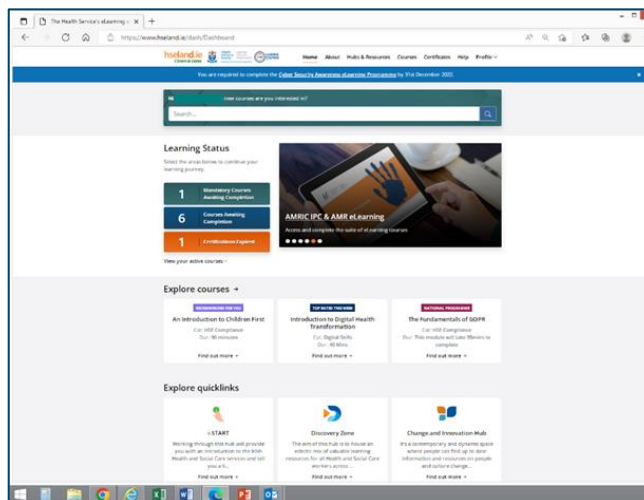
The Health Service's eLearning

https://www.hseland.ie/dash/Dashboard

HSeLanD

Home About Hubs & Resources Courses Certificates Help Profile

You are required to complete the Cyber Security Awareness eLearning Programme by 31st December 2022.

Hi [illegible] How courses are you interested in?

Search...

Learning Status

Select the areas below to continue your learning journey.

1 Mandatory Courses Awaiting Completion

6 Courses Awaiting Completion

1 Certifications Expired

View your active courses

AMRIC IPC & AMR eLearning

Access and complete the suite of eLearning courses

Explore courses →

RECOMMENDED FOR YOU

An Introduction to Children First

Cat: HSE Compliance

Dur: 90 minutes

Find out more

TOP RATED THIS WEEK

Introduction to Digital Health Transformation

Cat: Digital Skills

Dur: 40 Mins

Find out more

NATIONAL PROGRAMME

The Fundamentals of GDPR

Cat: HSE Compliance

Dur: This module will take 55mins to complete

Find out more

Explore quicklinks

e-START

Working through this hub will provide you with an introduction to the Irish Health and Social Care services and tell you a li...

Find out more

Discovery Zone

The aim of this hub is to house an eclectic mix of valuable learning resources for all Health and Social Care workers across ...

Find out more

Change and Innovation Hub

It's a contemporary and dynamic space where people can find up to date information and resources on people and culture change...

Find out more